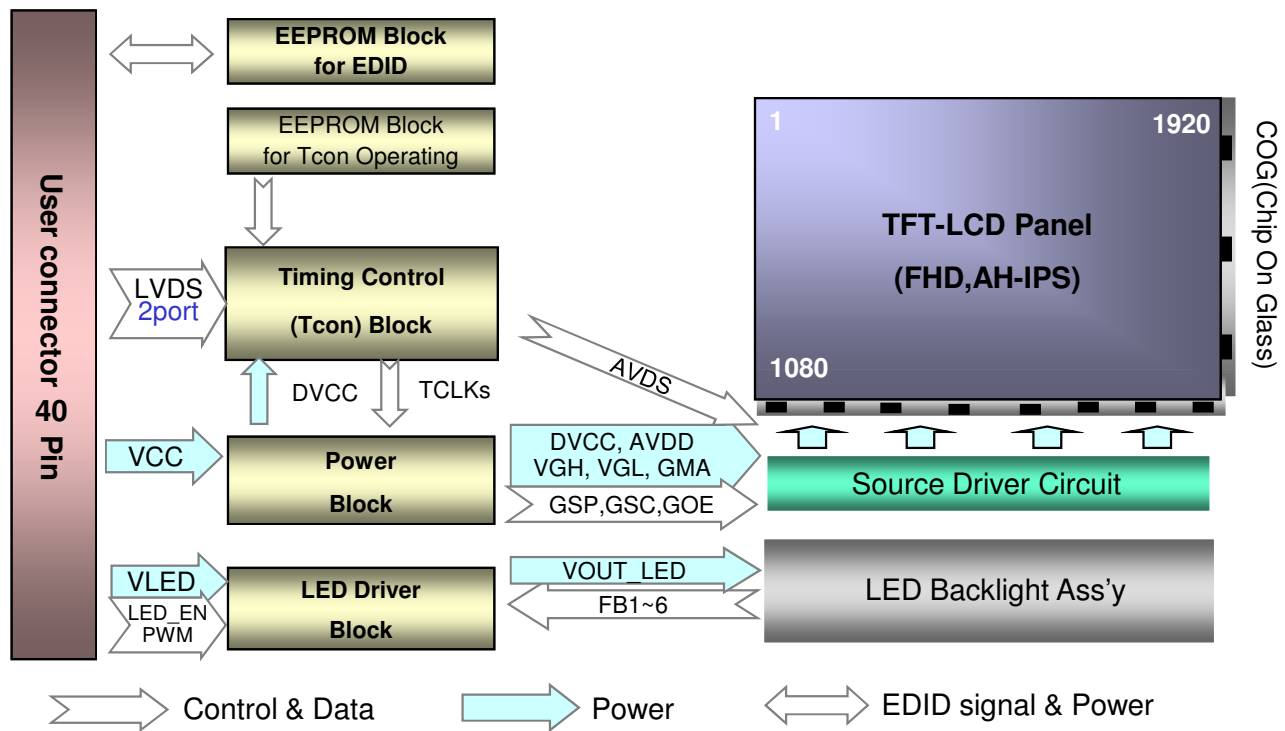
User connector 40 Pin

EEPROM Block for EDID

EEPROM Block for Tcon Operating

LVDS 2port

Timing Control (Tcon) Block

DVCC

TCLKs

AVDS

VCC

Power Block

DVCC, AVDD VGH, VGL, GMA

GSP,GSC,GOE

VLED

LED_EN PWM

LED Driver Block

VOUT_LED

FB1~6

1

1920

TFT-LCD Panel (FHD,AH-IPS)

1080

COG(Chip On Glass)

Source Driver Circuit

LED Backlight Ass'y

Control & Data

Power

EDID signal & Power